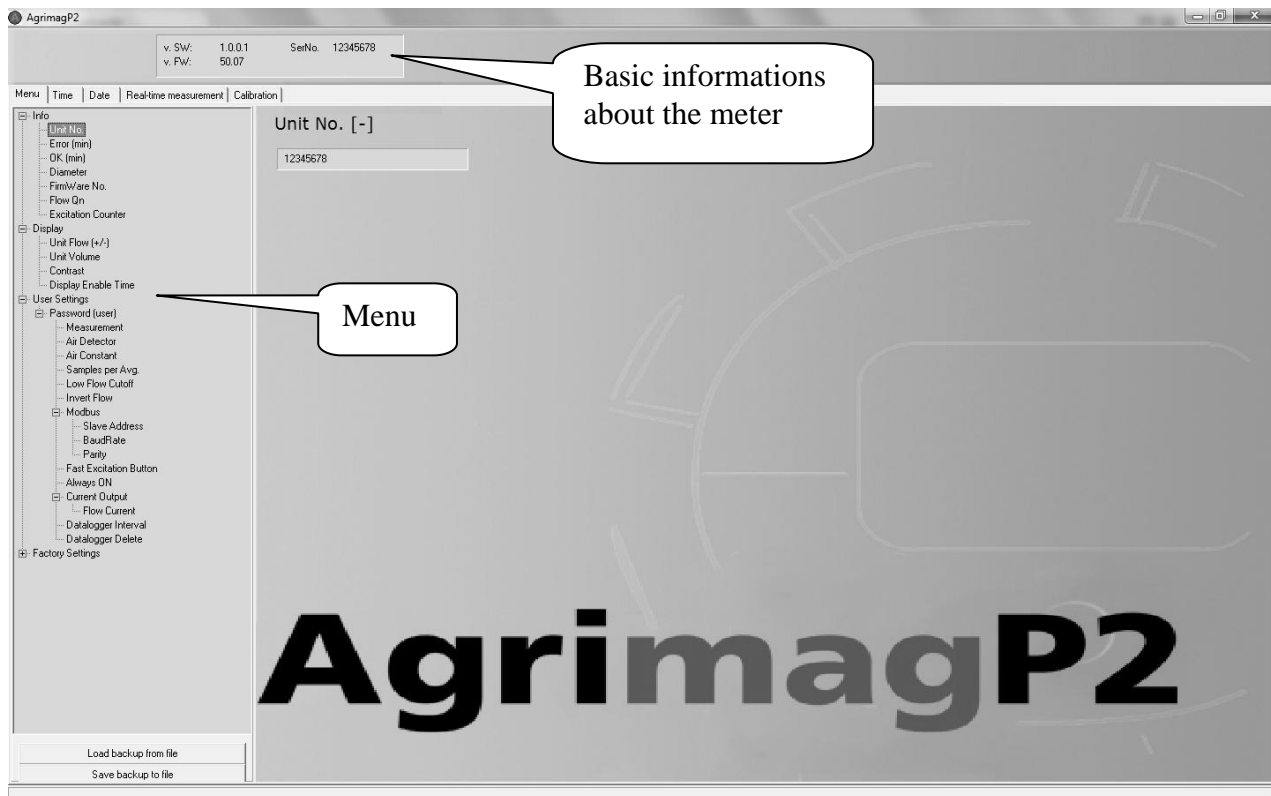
AgrimagP2

v. SW: 1.0.0.1 SerNo. 12345678
v. FW: 50.07

Basic informations about the meter

Menu | Time | Date | Real-time measurement | Calibration

Info
Unit No.
Error (min)
OK (min)
Diameter
FirmWare No.
Flow Qn
Excitation Counter
Display
Unit Flow (+/-)
Unit Volume
Contrast
Display Enable Time
User Settings
Password (user)
Measurement
Air Detector
Air Constant
Samples per Avg.
Low Flow Cutoff
Invert Flow
Modbus
Slave Address
BaudRate
Parity
Fast Excitation Button
Always ON
Current Output
Flow Current
Datalogger Interval
Datalogger Delete
Factory Settings

Menu

Unit No. [-]

12345678

AgrimagP2

Load backup from file
Save backup to file